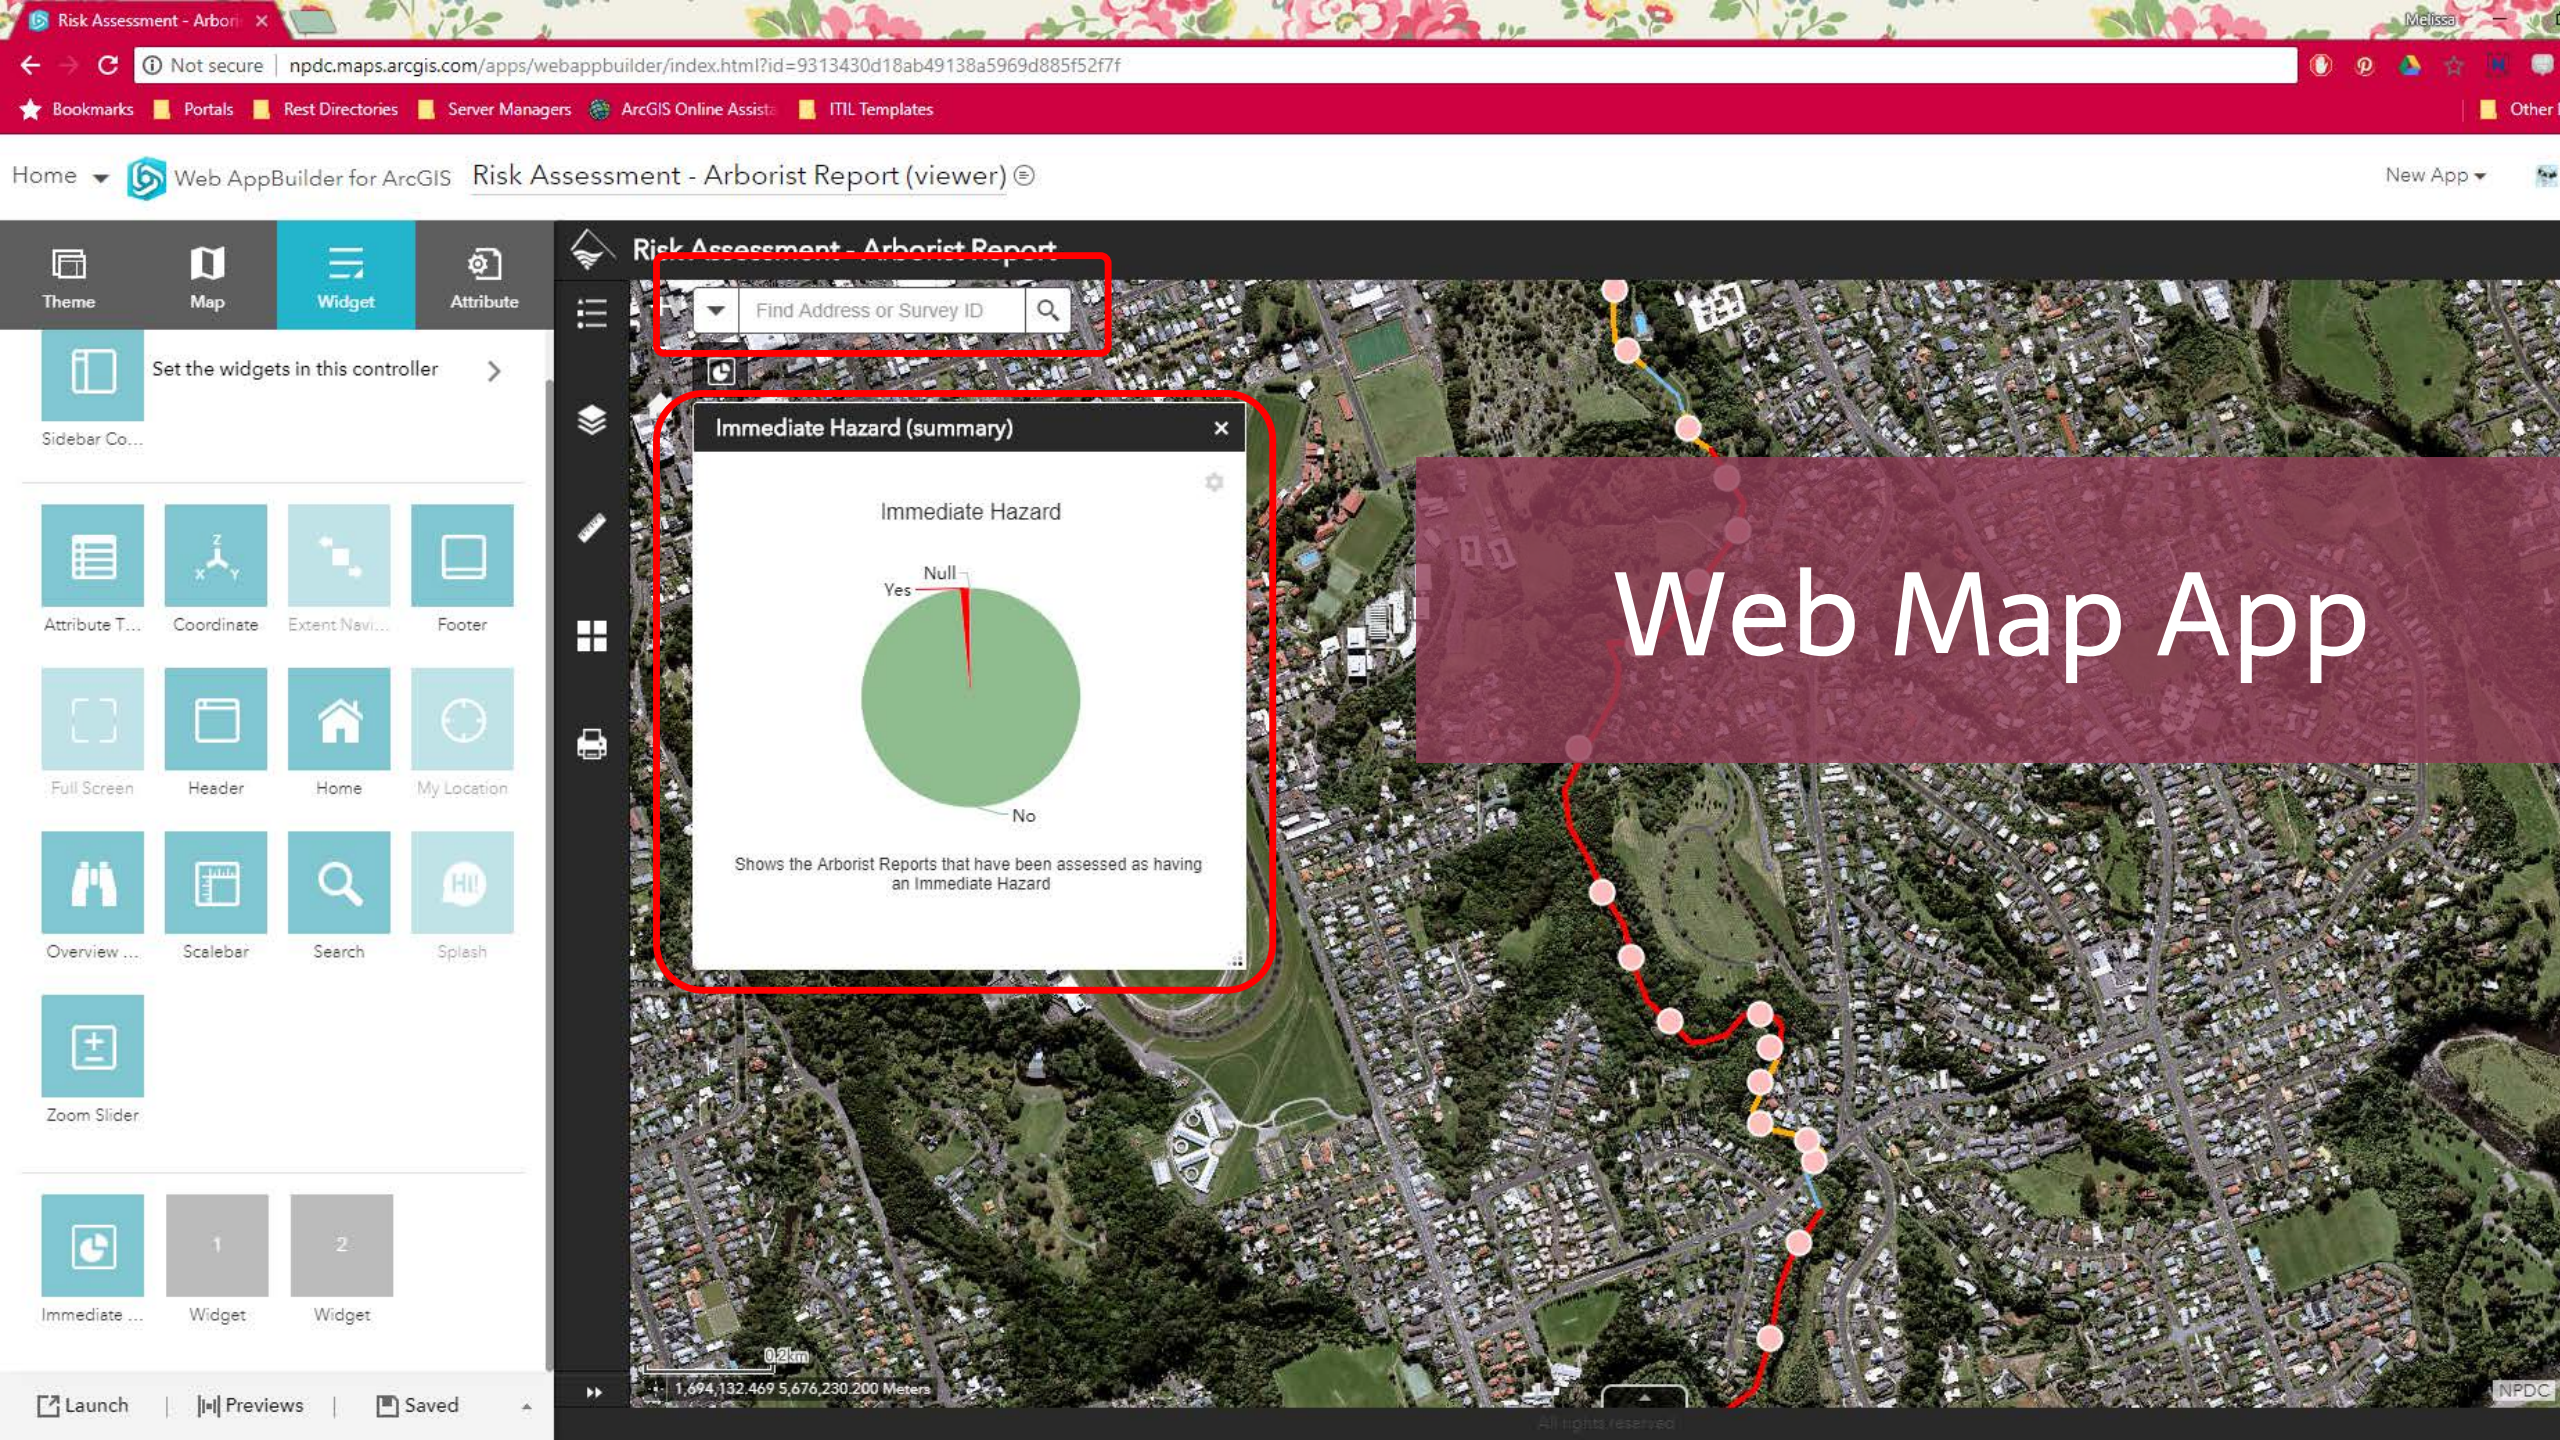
Risk Assessment - Arbori ×

Melissa

Not secure | npdc.maps.arcgis.com/apps/webappbuilder/index.html?id=9313430d18ab49138a5969d885f52f7f

Bookmarks Portals Rest Directories Server Managers ArcGIS Online Assista ITIL Templates Other

Home Web AppBuilder for ArcGIS Risk Assessment - Arborist Report (viewer)

New App

Theme Map Widget Attribute

Set the widgets in this controller

Sidebar Co...

Attribute T... Coordinate Extent Navi... Footer

Full Screen Header Home My Location

Overview ... Scalebar Search Splash

Zoom Slider

Immediate ... Widget Widget

1 2

Launch | Previews | Saved

Risk Assessment - Arborist Report

Find Address or Survey ID

Immediate Hazard (summary) ×

Immediate Hazard

Null
Yes
No

Shows the Arborist Reports that have been assessed as having an Immediate Hazard

Web Map App

0.2km

1,694,132.469 5,676,230.200 Meters

NPDC